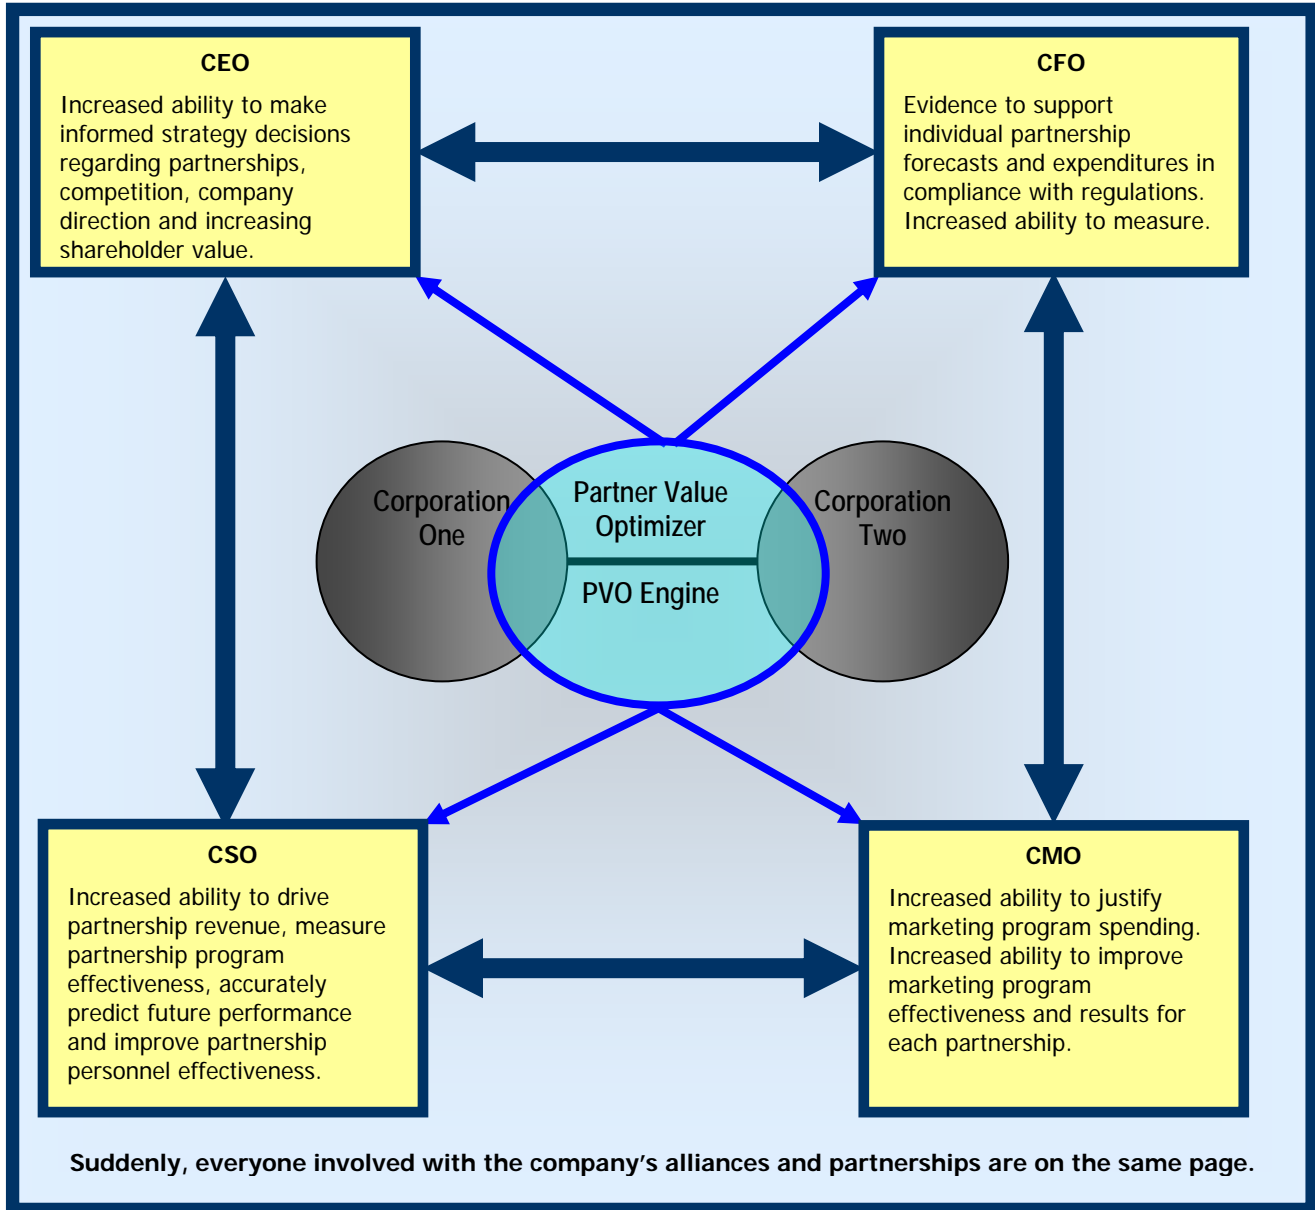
CEO

Increased ability to make informed strategy decisions regarding partnerships, competition, company direction and increasing shareholder value.

CFO

Evidence to support individual partnership forecasts and expenditures in compliance with regulations. Increased ability to measure.

Corporation One

Partner Value Optimizer

PVO Engine

Corporation Two

CSO

Increased ability to drive partnership revenue, measure partnership program effectiveness, accurately predict future performance and improve partnership personnel effectiveness.

CMO

Increased ability to justify marketing program spending. Increased ability to improve marketing program effectiveness and results for each partnership.

Suddenly, everyone involved with the company's alliances and partnerships are on the same page.